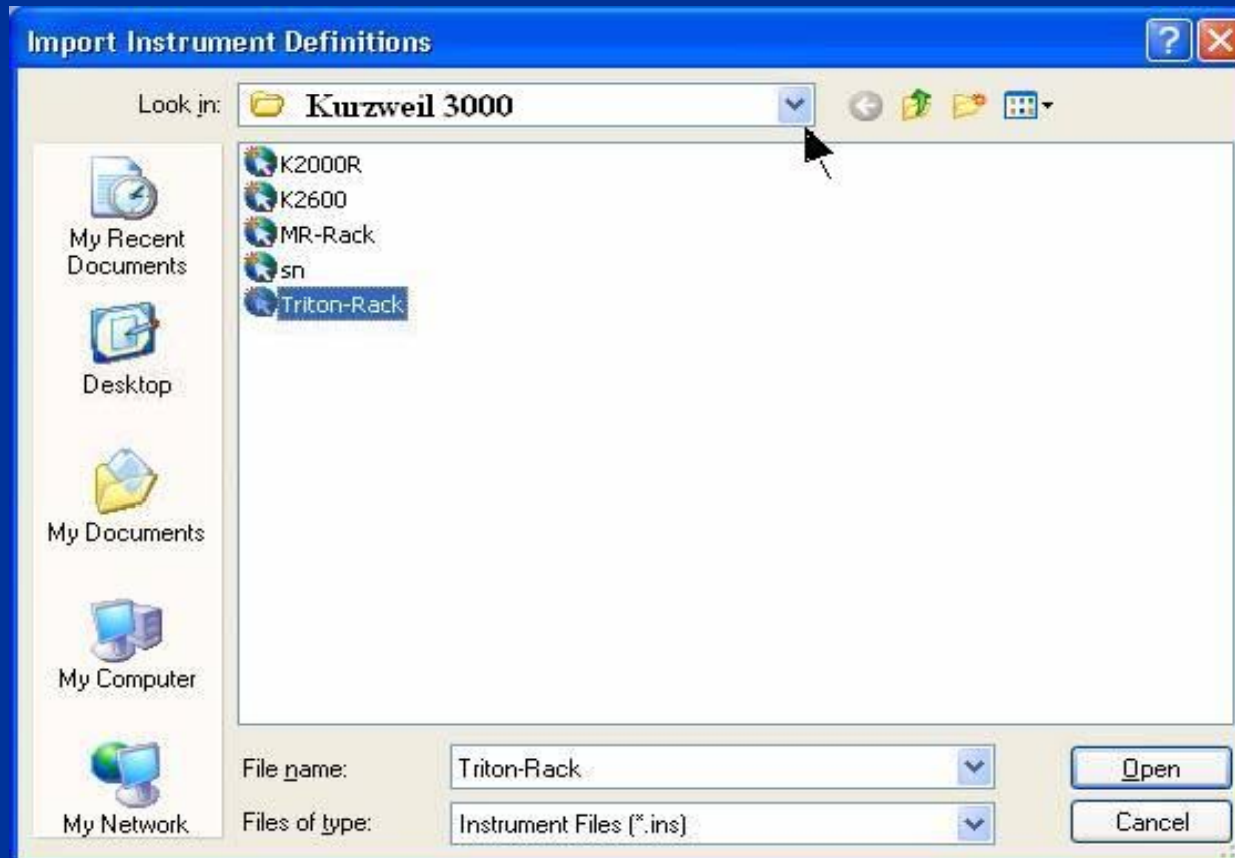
Import Instrument Definitions

Look in: Kurzweil 3000

My Recent Documents

Desktop

My Documents

My Computer

My Network

K2000R
K2600
MR-Rack
sn
Triton-Rack

File name: Triton-Rack

Files of type: Instrument Files (*.ins)

Open

Cancel